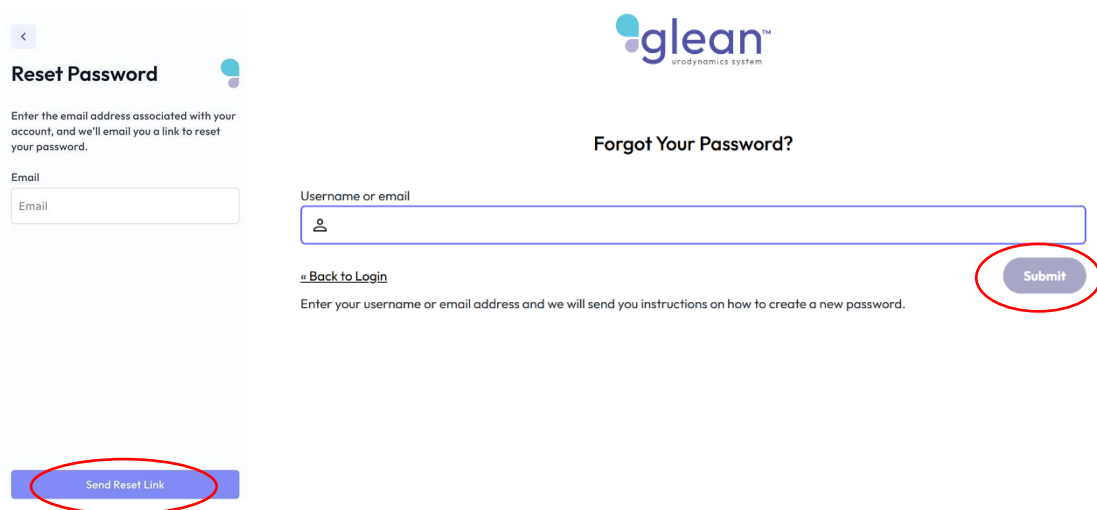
<

Reset Password

Enter the email address associated with your account, and we'll email you a link to reset your password.

Email

Email

Send Reset Link

glean™
urodynamics system

Forgot Your Password?

Username or email

« Back to Login

Submit

Enter your username or email address and we will send you instructions on how to create a new password.